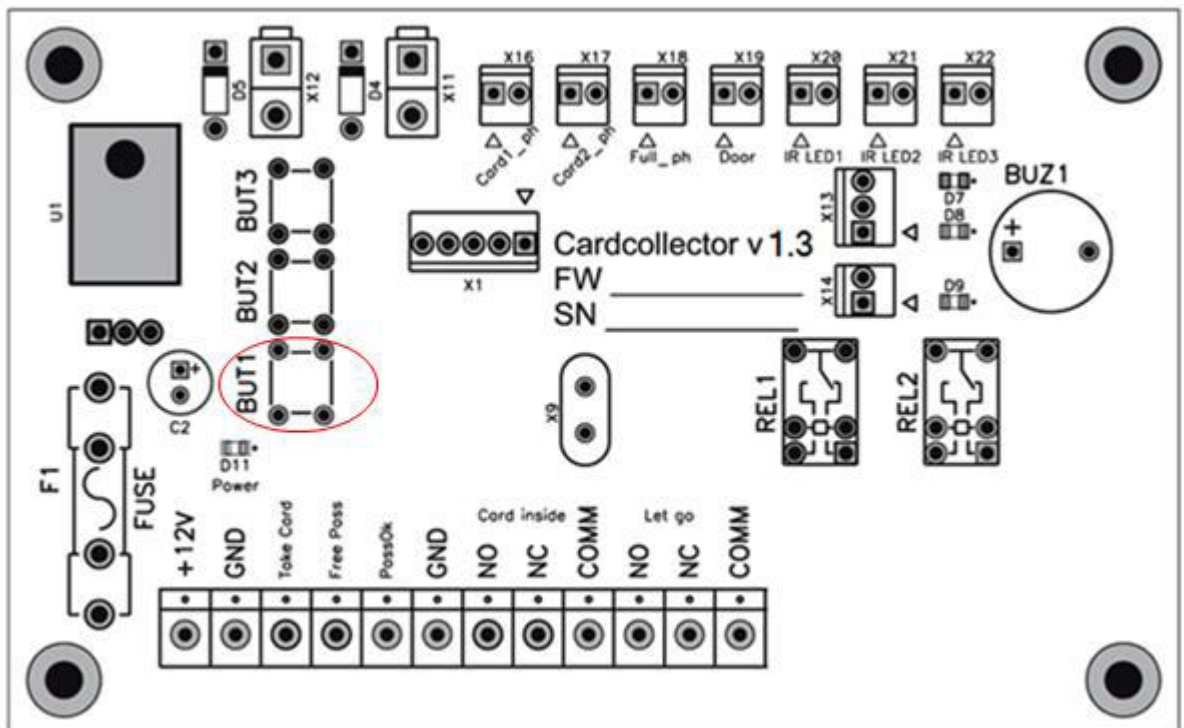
D5
X12
D4
X11
X16
X17
X18
X19
X20
X21
X22
Card1_ph
Card2_ph
Full_ph
Door
IR LED1
IR LED2
IR LED3
U1
BUT3
BUT2
BUT1
X1
Cardcollector v1.3
FW
SN
X13
X14
D7
D8
D9
BUZ1
+
C2
+
D11
Power
X9
REL1
REL2
F1
FUSE
+12V
GND
Take Card
Free Pass
PassOk
GND
Card inside
NO
NC
COMM
Let go
NO
NC
COMM